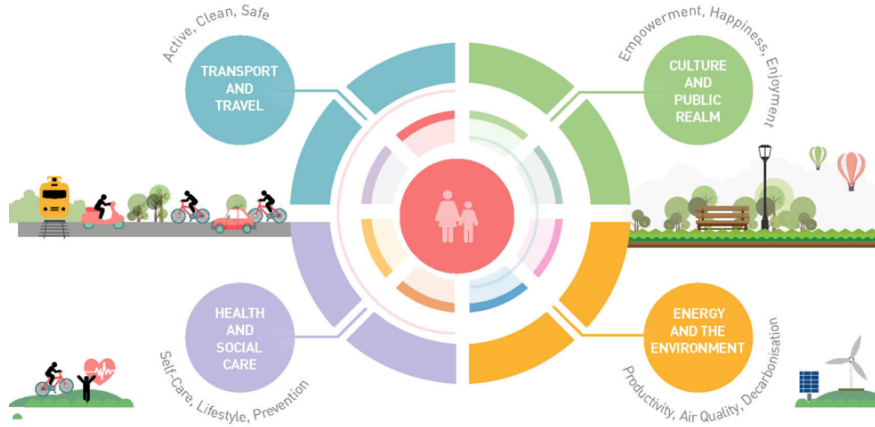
Active, Clean, Safe

TRANSPORT AND TRAVEL

Empowerment, Happiness, Enjoyment

CULTURE AND PUBLIC REALM

HEALTH AND SOCIAL CARE

Self-Care, Lifestyle, Prevention

ENERGY AND THE ENVIRONMENT

Productivity, Air Quality, Decarbonisation